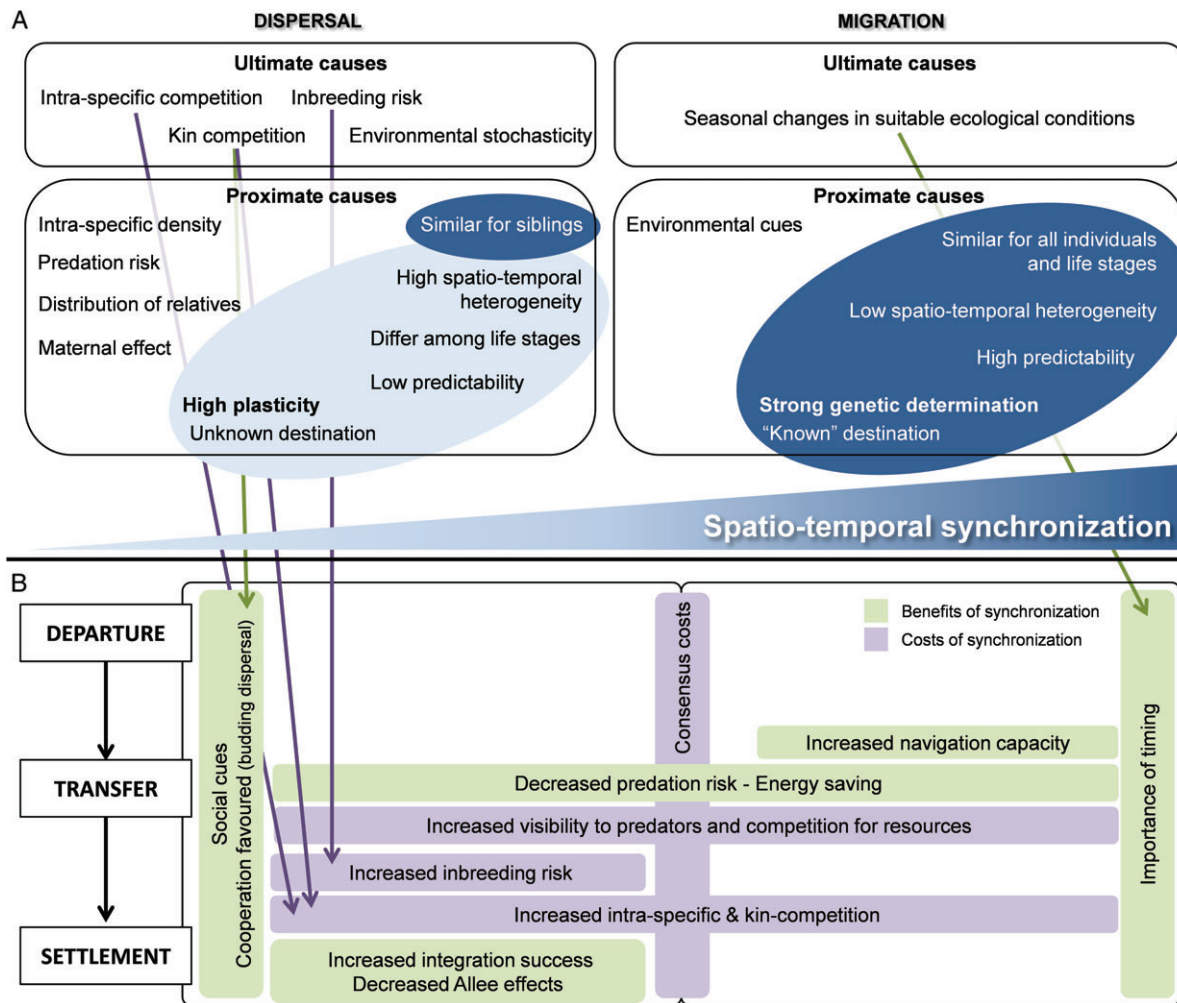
A

DISPERSAL

MIGRATION

Ultimate causes

Intra-specific competition

Inbreeding risk

Kin competition

Environmental stochasticity

Ultimate causes

Seasonal changes in suitable ecological conditions

Proximate causes

Intra-specific density

Similar for siblings

Predation risk

High spatio-temporal heterogeneity

Distribution of relatives

Differ among life stages

Maternal effect

Low predictability

High plasticity

Unknown destination

Proximate causes

Environmental cues

Similar for all individuals and life stages

Low spatio-temporal heterogeneity

High predictability

Strong genetic determination

"Known" destination

Spatio-temporal synchronization

B

DEPARTURE

TRANSFER

SETTLEMENT

Social cues

Cooperation favoured (budding dispersal)

Consensus costs

Benefits of synchronization

Costs of synchronization

Importance of timing

Increased navigation capacity

Decreased predation risk - Energy saving

Increased visibility to predators and competition for resources

Increased inbreeding risk

Increased intra-specific & kin-competition

Increased integration success

Decreased Allee effects